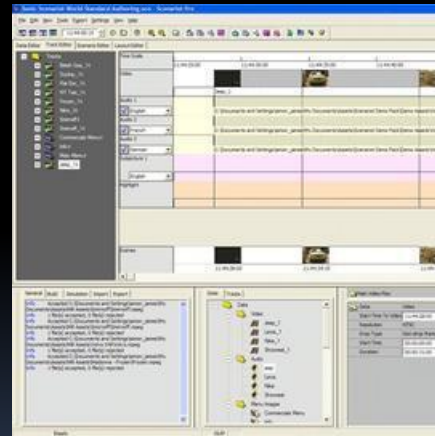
Sonic Scenarist World Standard Authoring.scn - Scenarist Pro

File Edit View Tools Export Settings View Help

Data Editor | Track Editor | Scenario Editor | Layout Editor

Tracks

Time Scale

Video

Audio 1

English

Audio 2

French

Audio 3

German

Subpicture 1

English

Highlight

Scenes

General | Build | Simulation | Import | Export

Data | Tracks

Data

Video

Audio

Menu Images

Commercials Menu

Data

Video

Start Time

Resolution

NTSC

Drop Type

Start Time

Duration

Ready